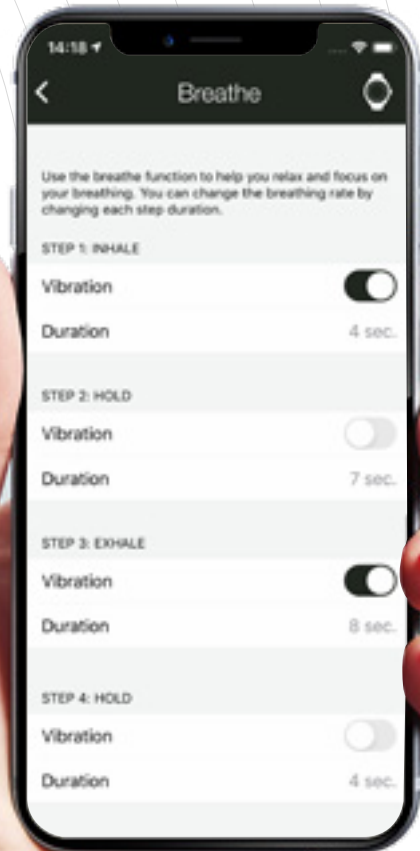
14:18

Breathe

Use the breathe function to help you relax and focus on your breathing. You can change the breathing rate by changing each step duration.

STEP 1: INHALE

Vibration

Duration 4 sec.

STEP 2: HOLD

Vibration

Duration 7 sec.

STEP 3: EXHALE

Vibration

Duration 8 sec.

STEP 4: HOLD

Vibration

Duration 4 sec.